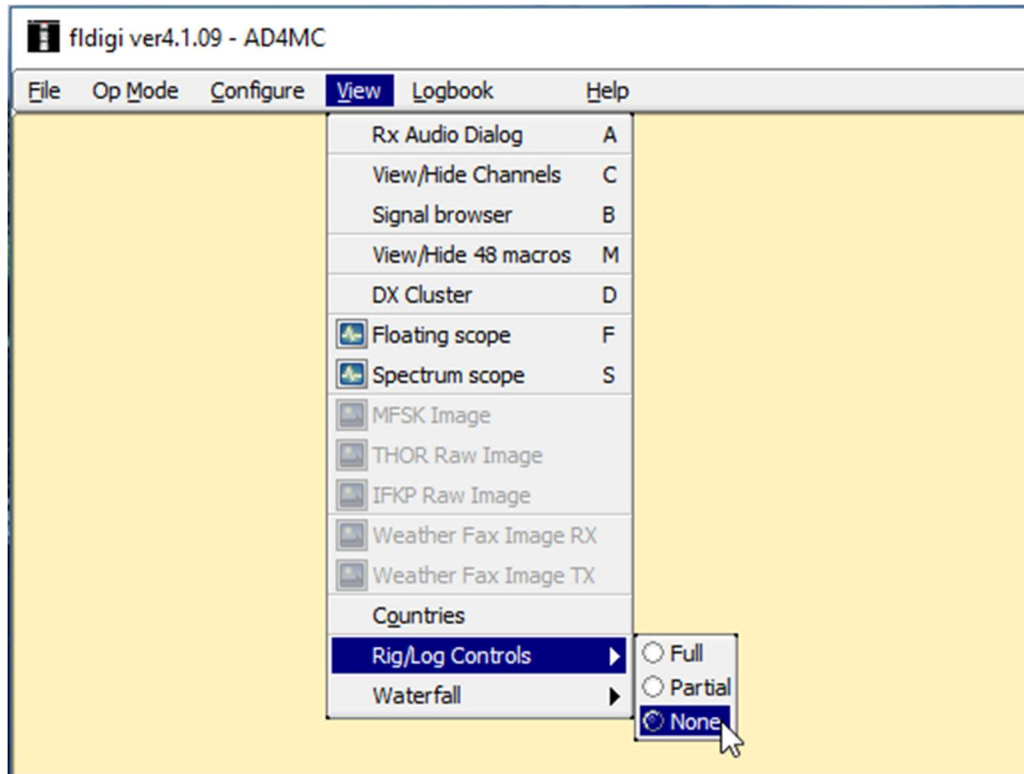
fldigi ver4.1.09 - AD4MC

File Op Mode Configure View Logbook Help

Rx Audio Dialog A
View/Hide Channels C
Signal browser B
View/Hide 48 macros M
DX Cluster D
Floating scope F
Spectrum scope S
MFSK Image
THOR Raw Image
IFKP Raw Image
Weather Fax Image RX
Weather Fax Image TX
Countries
Rig/Log Controls
Waterfall

Full
Partial
None